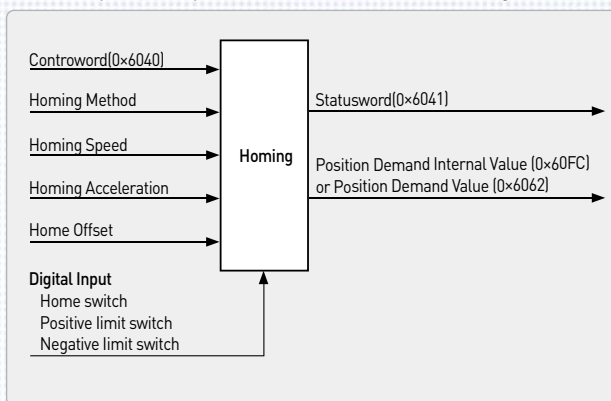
Controword(0×6040)

Homing Method

Homing Speed

Homing Acceleration

Home Offset

Digital Input
Home switch
Positive limit switch
Negative limit switch

Homing

Statusword(0×6041)

Position Demand Internal Value (0×60FC) or Position Demand Value (0×6062)